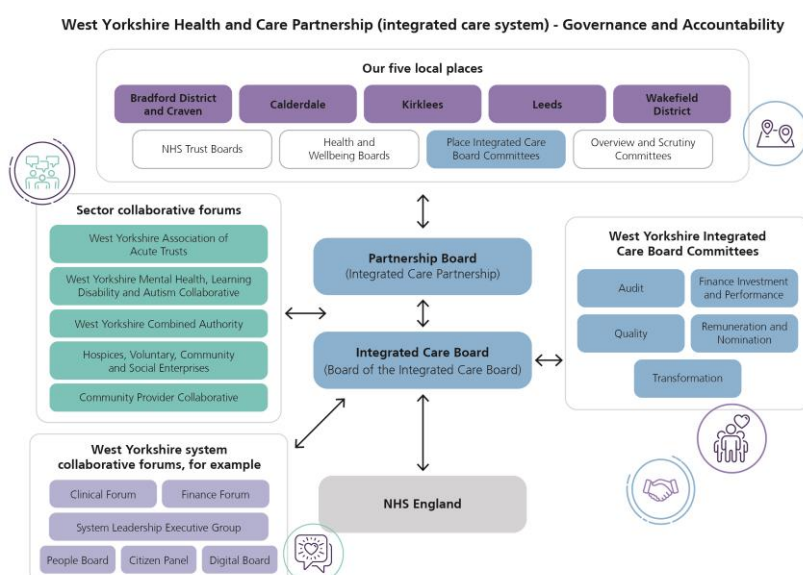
West Yorkshire Health and Care Partnership (integrated care system) - Governance and Accountability

Our five local places

Bradford District and Craven

Calderdale

Kirklees

Leeds

Wakefield District

NHS Trust Boards

Health and Wellbeing Boards

Place Integrated Care Board Committees

Overview and Scrutiny Committees

Sector collaborative forums

West Yorkshire Association of Acute Trusts

West Yorkshire Mental Health, Learning Disability and Autism Collaborative

West Yorkshire Combined Authority

Hospices, Voluntary, Community and Social Enterprises

Community Provider Collaborative

Partnership Board
(Integrated Care Partnership)

Integrated Care Board
(Board of the Integrated Care Board)

West Yorkshire Integrated Care Board Committees

Audit

Finance Investment and Performance

Quality

Remuneration and Nomination

Transformation

West Yorkshire system collaborative forums, for example

Clinical Forum

Finance Forum

System Leadership Executive Group

People Board

Citizen Panel

Digital Board

NHS England